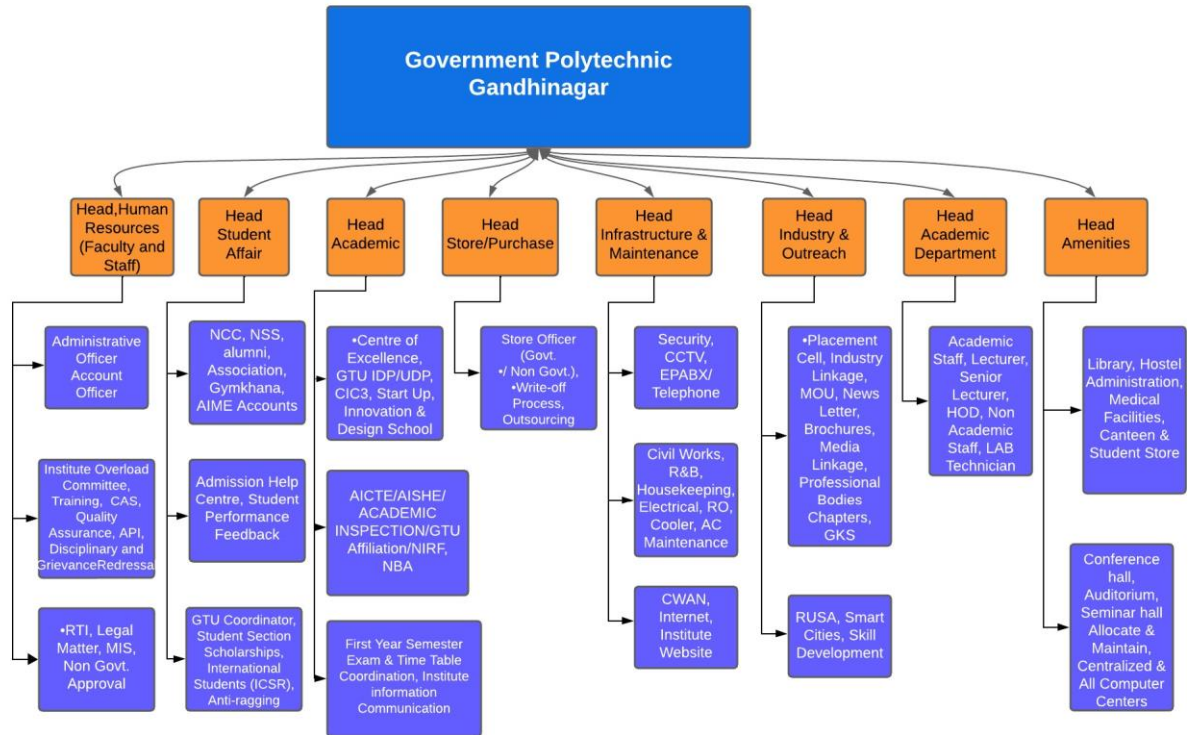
Government Polytechnic Gandhinagar

Head,Human Resources (Faculty and Staff)

Administrative Officer Account Officer

Institute Overload Committee, Training, CAS, Quality Assurance, API, Disciplinary and GrievanceRedressa

•RTI, Legal Matter, MIS, Non Govt. Approval

Head Student Affair

NCC, NSS, alumni, Association, Gymkhana, AIME Accounts

Admission Help Centre, Student Performance Feedback

GTU Coordinator, Student Section Scholarships, International Students (ICSR), Anti-ragging

Head Academic

•Centre of Excellence, GTU IDP/UDP, CIC3, Start Up, Innovation & Design School

AICTE/AISHE/ ACADEMIC INSPECTION/GTU Affiliation/NIRF, NBA

First Year Semester Exam & Time Table Coordination, Institute information Communication

Head Store/Purchase

Store Officer (Govt. •/ Non Govt.), •Write-off Process, Outsourcing

Head Infrastructure & Maintenance

Security, CCTV, EPABX/ Telephone

Civil Works, R&B, Housekeeping, Electrical, RO, Cooler, AC Maintenance

CWAN, Internet, Institute Website

Head Industry & Outreach

•Placement Cell, Industry Linkage, MOU, News Letter, Brochures, Media Linkage, Professional Bodies Chapters, GKS

RUSA, Smart Cities, Skill Development

Head Academic Department

Academic Staff, Lecturer, Senior Lecturer, HOD, Non Academic Staff, LAB Technician

Head Amenities

Library, Hostel Administration, Medical Facilities, Canteen & Student Store

Conference hall, Auditorium, Seminar hall Allocate & Maintain, Centralized & All Computer Centers